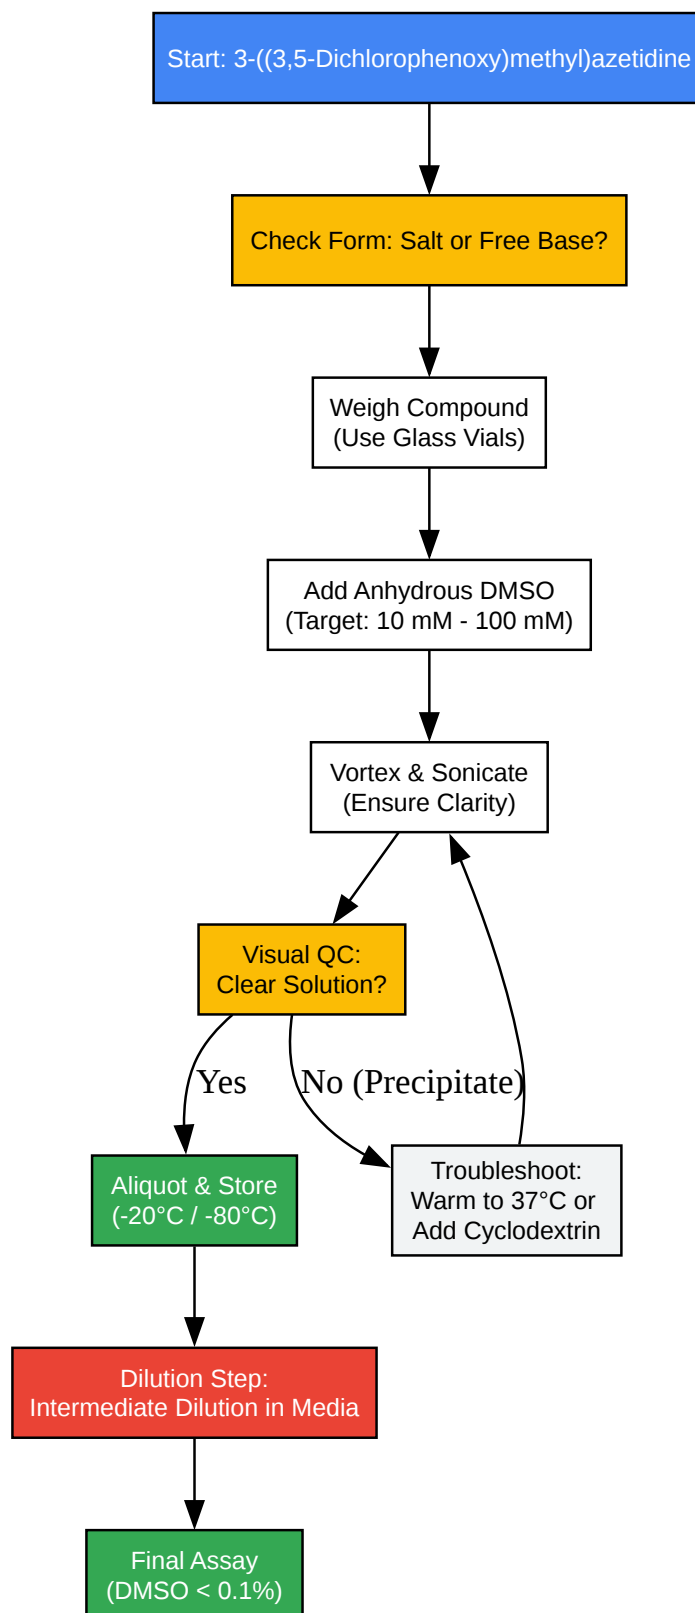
Start: 3-((3,5-Dichlorophenoxy)methyl)azetidine

Check Form: Salt or Free Base?

Weigh Compound
(Use Glass Vials)

Add Anhydrous DMSO
(Target: 10 mM - 100 mM)

Vortex & Sonicate
(Ensure Clarity)

Visual QC:
Clear Solution?

Yes

No (Precipitate)

Aliquot & Store
(-20°C / -80°C)

Troubleshoot:
Warm to 37°C or
Add Cyclodextrin

Dilution Step:
Intermediate Dilution in Media

Final Assay
(DMSO < 0.1%)